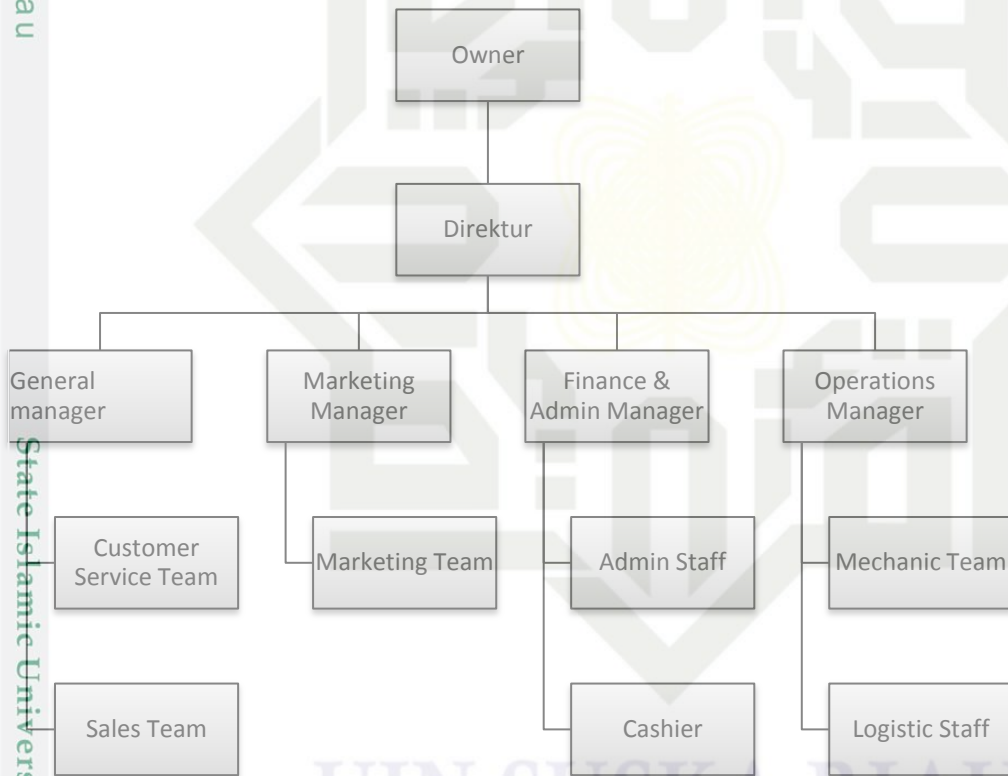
a u

Owner

Direktur

General manager

Marketing Manager

Finance & Admin Manager

Operations Manager

Customer Service Team

Sales Team

Marketing Team

Admin Staff

Cashier

Mechanic Team

Logistic Staff

State Islamic Univers

UIN SUSKA RIAU